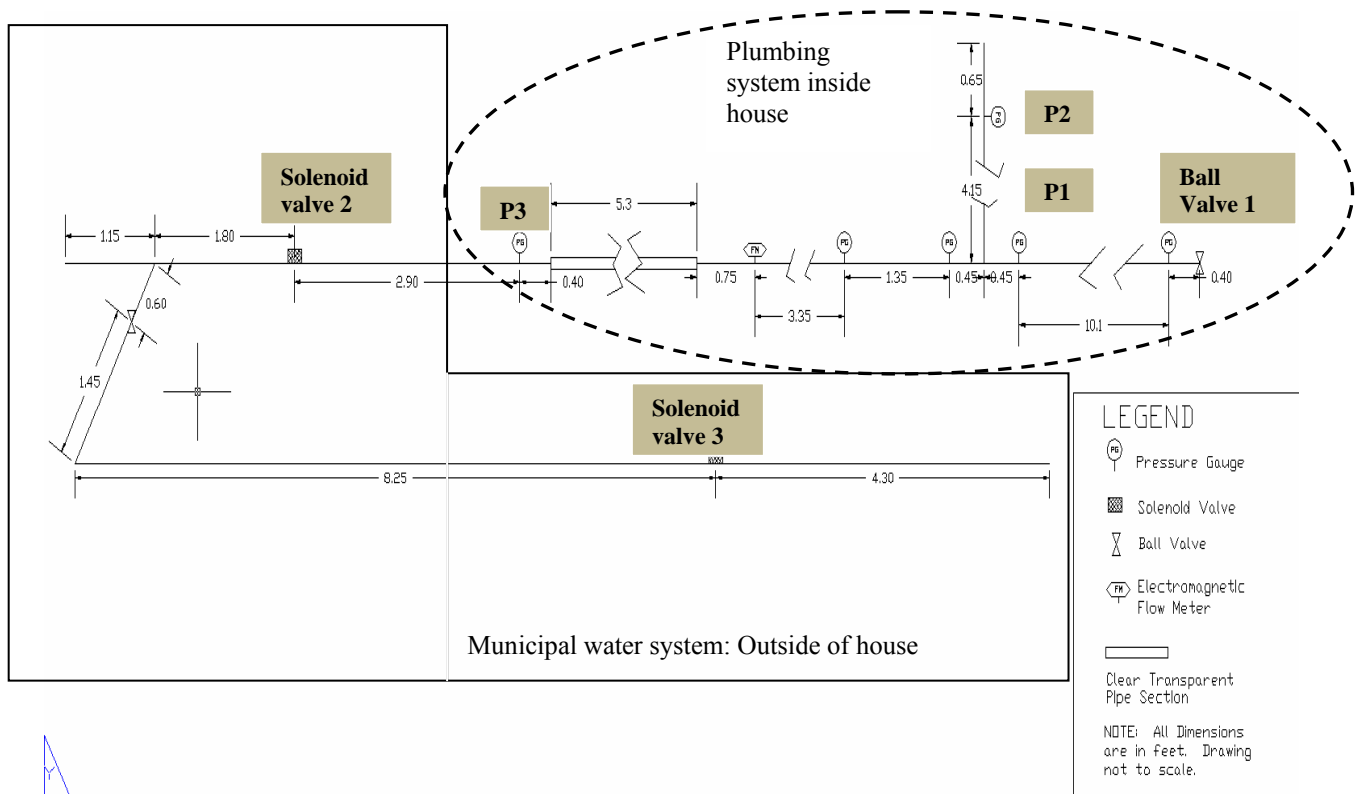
Plumbing system inside house

0.65

P2

P1

4.15

Ball Valve 1

Solenoid valve 2

P3

5.3

1.15

1.80

PG

FM

PG

PG

PG

PG

2.90

0.40

0.75

1.35

0.45

0.45

0.40

0.60

3.35

10.1

1.45

Solenoid valve 3

8.25

4.30

LEGEND

PG Pressure Gauge

Solenoid Valve

Ball Valve

FM Electromagnetic Flow Meter

Clear Transparent Pipe Section

NOTE: All Dimensions are in feet. Drawing not to scale.

Municipal water system: Outside of house